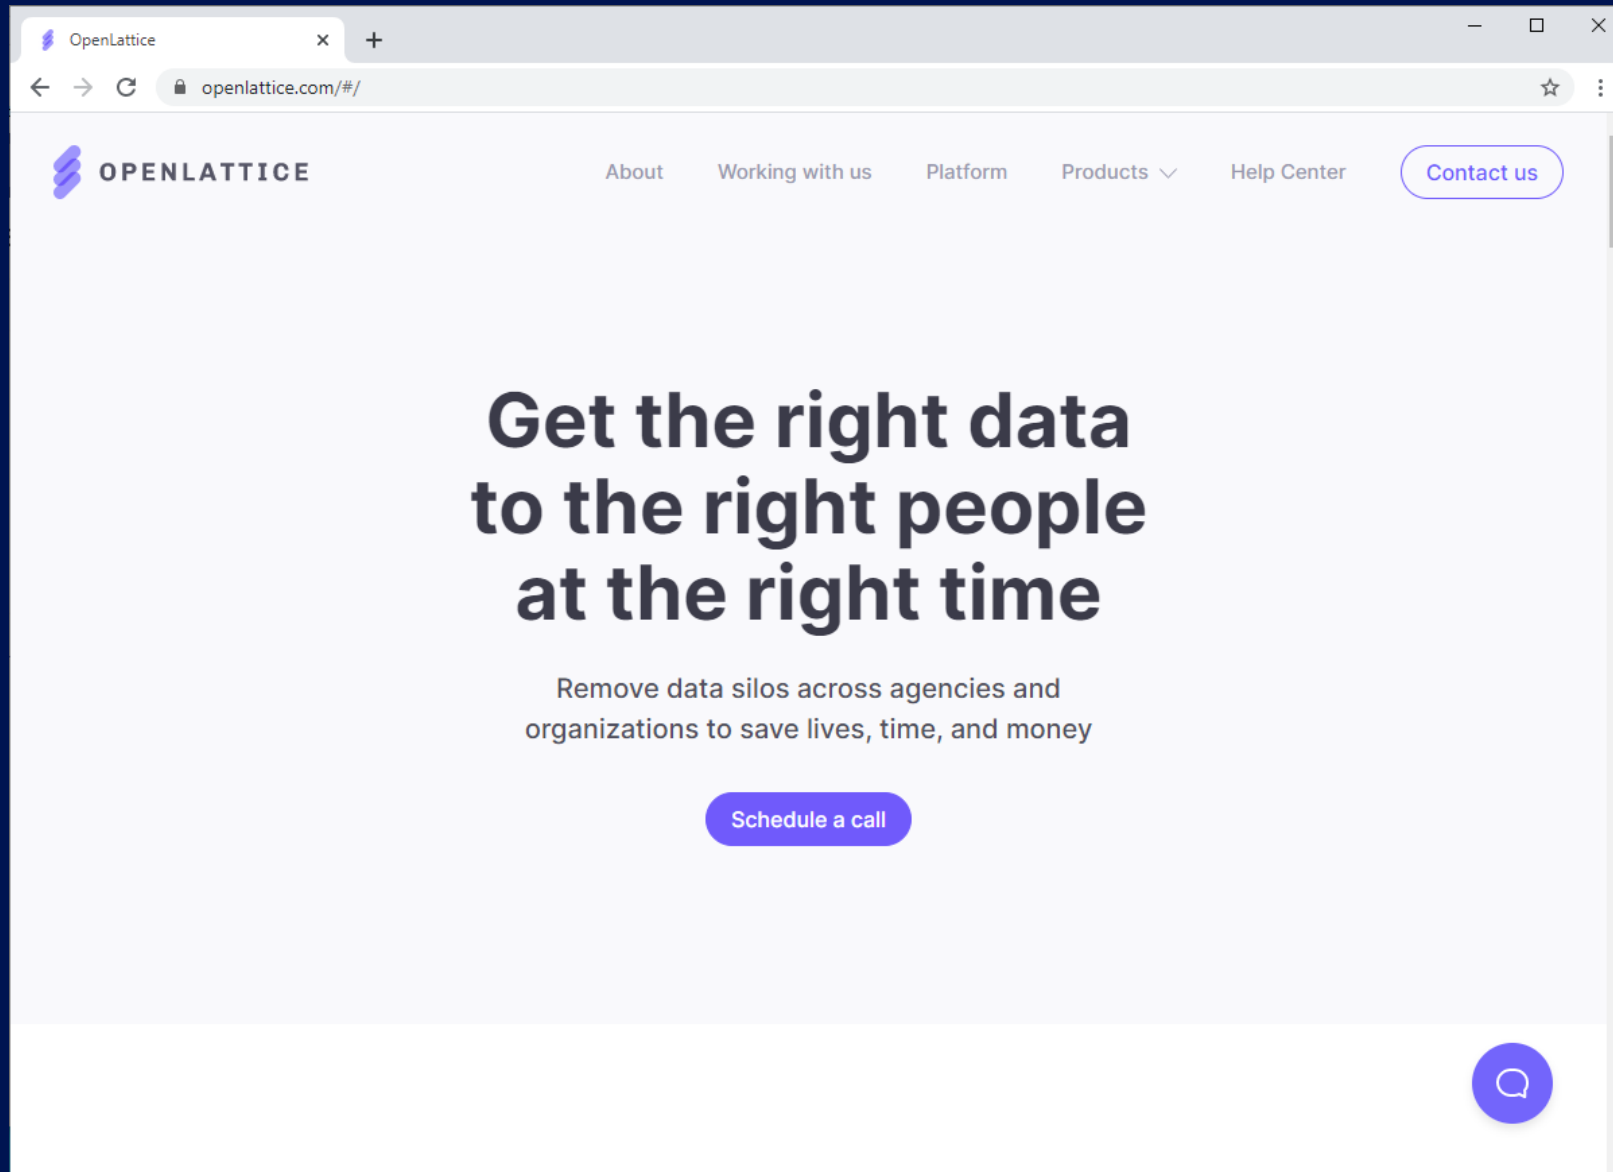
OpenLattice

openlattice.com/#/

OPENLATTICE

About Working with us Platform Products Help Center Contact us

Get the right data to the right people at the right time

Remove data silos across agencies and organizations to save lives, time, and money

Schedule a call